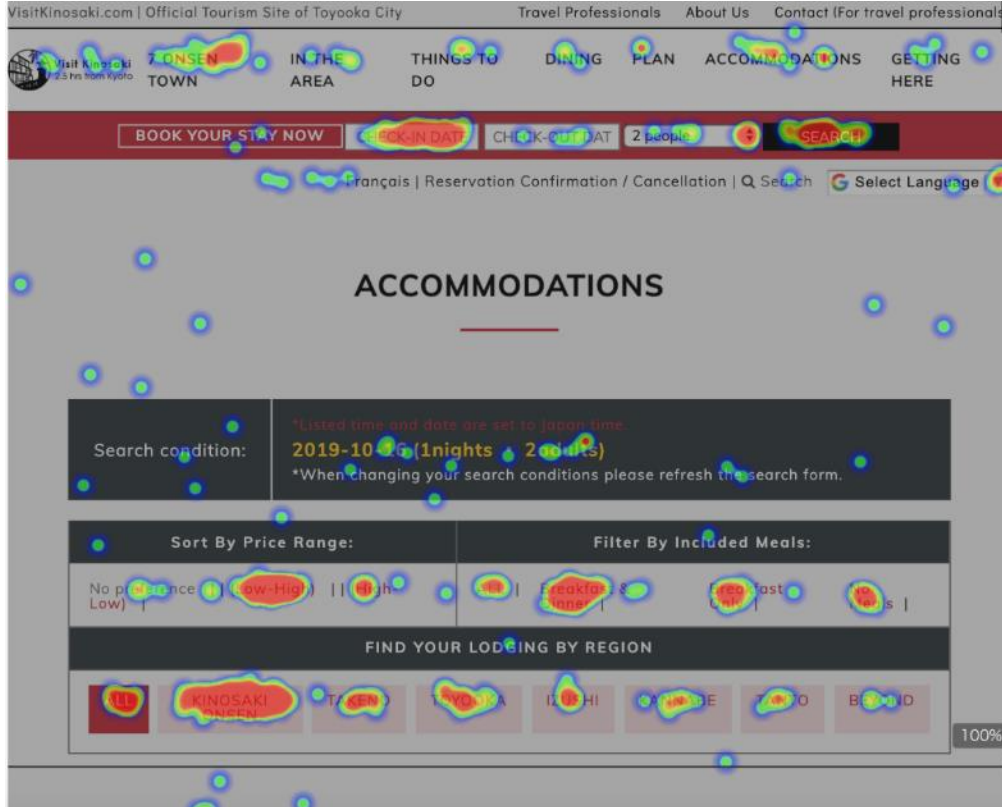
VisitKinosaki.com | Official Tourism Site of Toyooka City

Travel Professionals About Us Contact (For travel professionals

Visit Kinosaki 2.5 hrs from Kyoto

7 ONSEN TOWN IN THE AREA THINGS TO DO DINING PLAN ACCOMMODATIONS GETTING HERE

BOOK YOUR STAY NOW CHECK-IN DATE CHECK-OUT DAT 2 people SEARCH

Français | Reservation Confirmation / Cancellation | Search Select Language

ACCOMMODATIONS

Search condition:

*Listed time and date are set to japan time.

2019-10-16(1nights 2adults)

*When changing your search conditions please refresh the search form.

Sort By Price Range:

No preference | (Low-High) | (High-Low) |

Filter By Included Meals:

All | Breakfast & Dinner | Breakfast Only | No Meals |

FIND YOUR LODGING BY REGION

ALL KINOSAKI ONSEN TAKENO TOYOOKA IZUSHI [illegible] TANTO BEYOND

100%